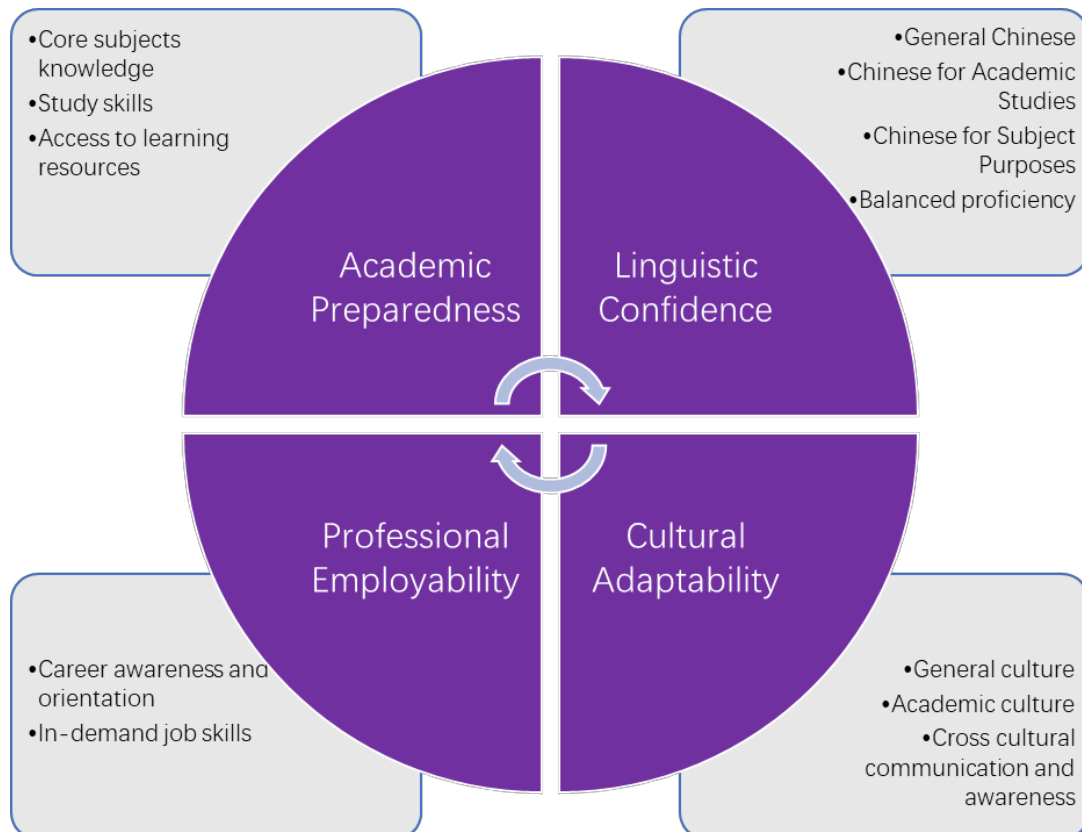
•Core subjects knowledge
•Study skills
•Access to learning resources

•General Chinese
•Chinese for Academic Studies
•Chinese for Subject Purposes
•Balanced proficiency

Academic Preparedness

Linguistic Confidence

Professional Employability

Cultural Adaptability

•Career awareness and orientation
•In-demand job skills

•General culture
•Academic culture
•Cross cultural communication and awareness